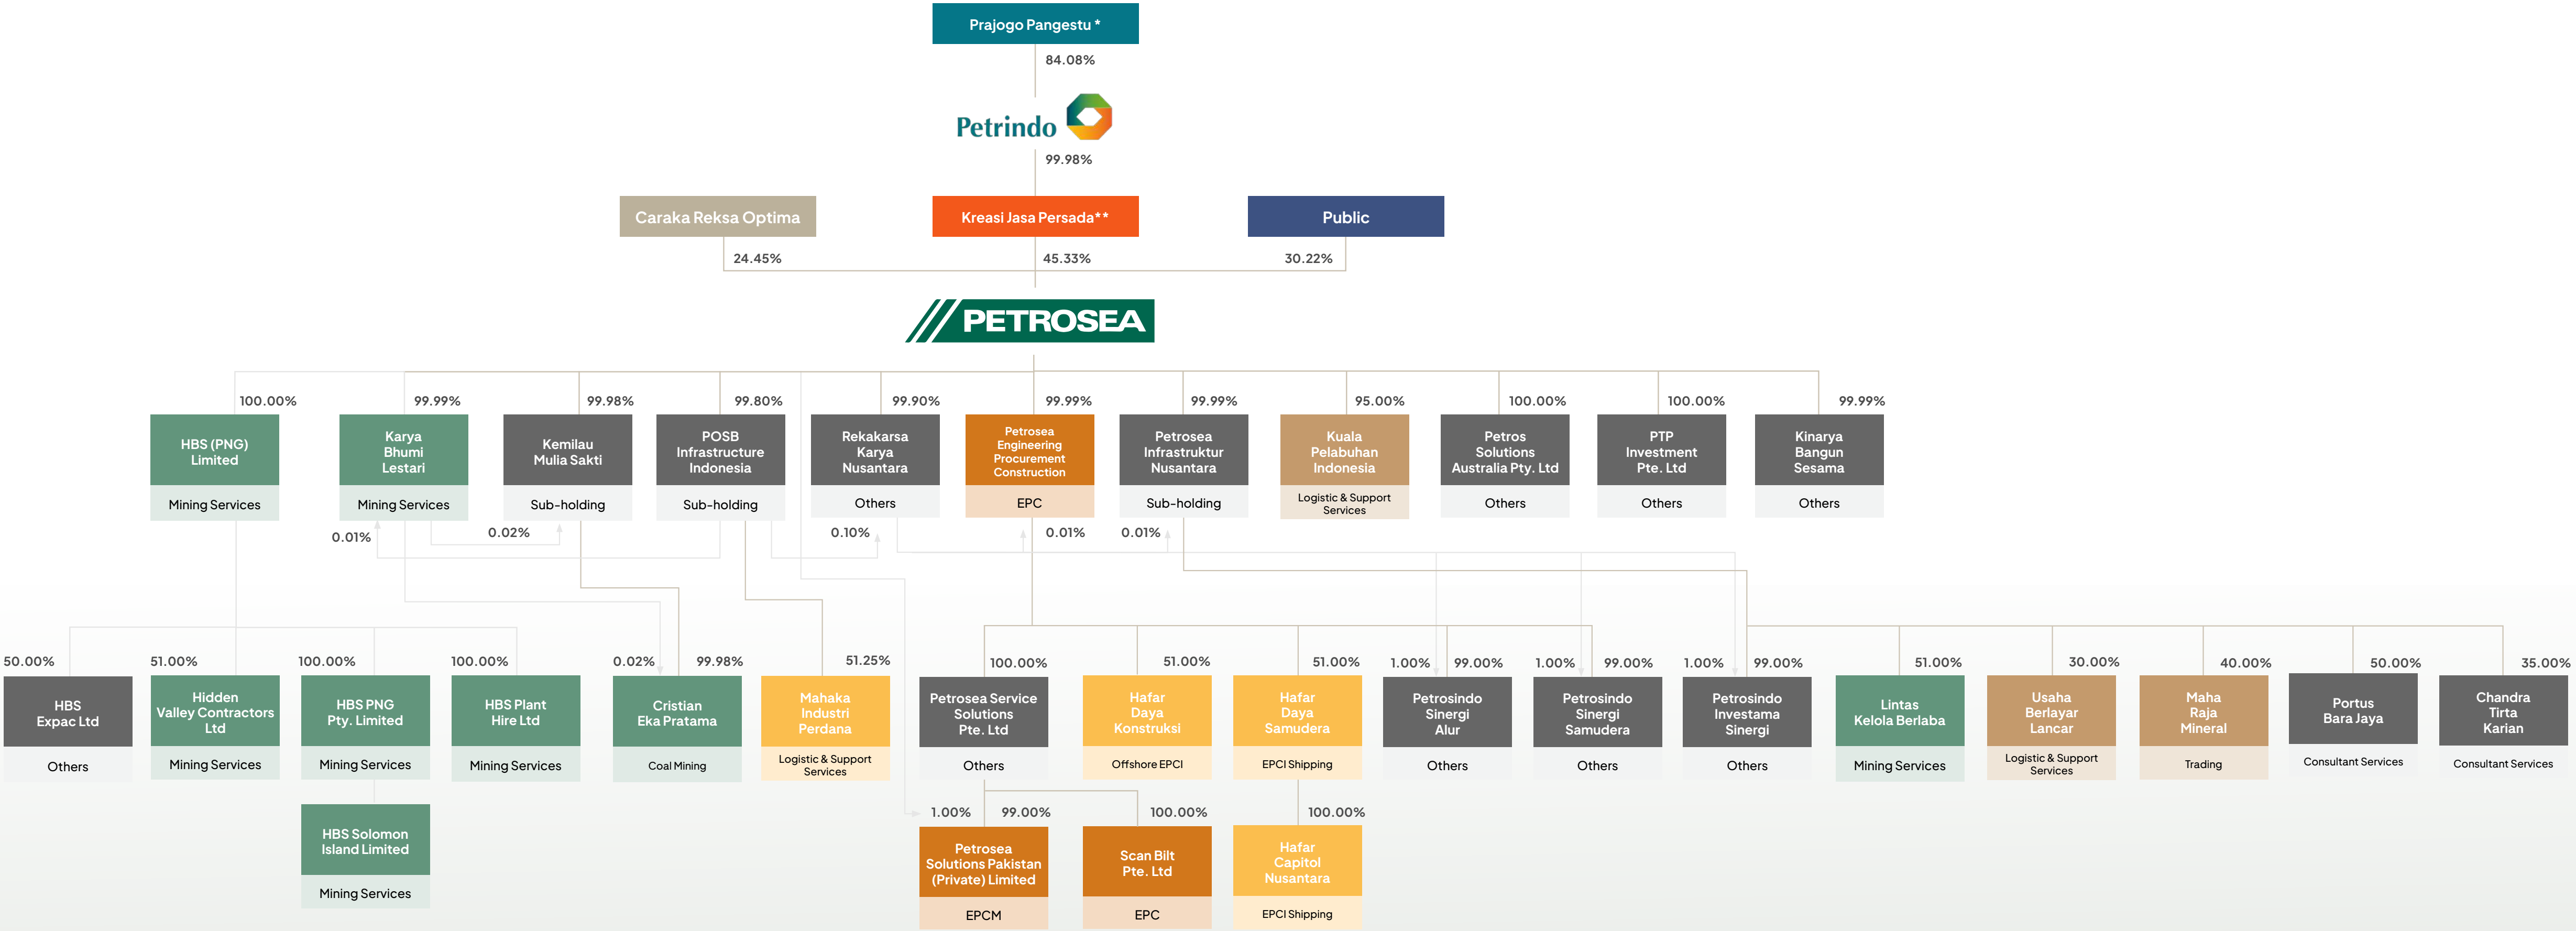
Prajogo Pangestu *

84.08%

Petrindo

99.98%

Caraka Reksa Optima

Kreasi Jasa Persada**

Public

24.45%

45.33%

30.22%

PETROSEA

100.00%

99.99%

99.98%

99.80%

99.90%

99.99%

99.99%

95.00%

100.00%

100.00%

99.99%

HBS (PNG) Limited

Mining Services

Karya Bhumi Lestari

Mining Services

Kemilau Mulia Sakti

Sub-holding

POSB Infrastructure Indonesia

Sub-holding

Rekakarsa Karya Nusantara

Others

Petrosea Engineering Procurement Construction

EPC

Petrosea Infrastruktur Nusantara

Sub-holding

Kuala Pelabuhan Indonesia

Logistic & Support Services

Petros Solutions Australia Pty. Ltd

Others

PTP Investment Pte. Ltd

Others

Kinarya Bangun Sesama

Others

0.01%

0.02%

0.10%

0.01%

0.01%

50.00%

51.00%

100.00%

100.00%

0.02%

99.98%

51.25%

100.00%

51.00%

51.00%

1.00%

99.00%

1.00%

99.00%

1.00%

99.00%

51.00%

30.00%

40.00%

50.00%

35.00%

HBS Expac Ltd

Others

Hidden Valley Contractors Ltd

Mining Services

HBS PNG Pty. Limited

Mining Services

HBS Plant Hire Ltd

Mining Services

Cristian Eka Pratama

Coal Mining

Mahaka Industri Perdana

Logistic & Support Services

Petrosea Service Solutions Pte. Ltd

Others

Hafar Daya Konstruksi

Offshore EPCI

Hafar Daya Samudera

EPCI Shipping

Petrosindo Sinergi Alur

Others

Petrosindo Sinergi Samudera

Others

Petrosindo Investama Sinergi

Others

Lintas Kelola Berlaba

Mining Services

Usaha Berlayar Lancar

Logistic & Support Services

Maha Raja Mineral

Trading

Portus Bara Jaya

Consultant Services

Chandra Tirta Karian

Consultant Services

HBS Solomon Island Limited

Mining Services

1.00%

99.00%

100.00%

100.00%

Petrosea Solutions Pakistan (Private) Limited

EPCM

Scan Bilt Pte. Ltd

EPC

Hafar Capitol Nusantara

EPCI Shipping